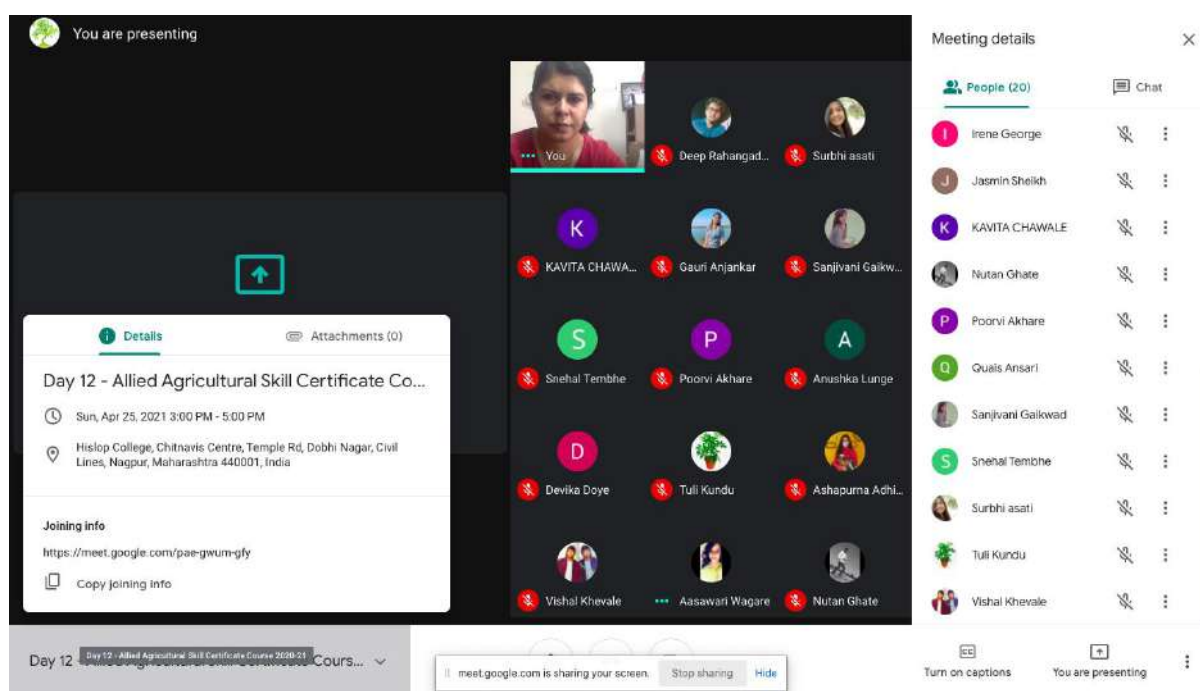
You are presenting

Details

Attachments (0)

Day 12 - Allied Agricultural Skill Certificate Co...

Sun, Apr 25, 2021 3:00 PM - 5:00 PM

Hislop College, Chitnavis Centre, Temple Rd, Dobhi Nagar, Civil Lines, Nagpur, Maharashtra 440001, India

Joining info

https://meet.google.com/pae-gwum-gfy

Copy joining info

You

Deep Rahangad...

Surbhi asati

K
KAVITA CHAWA...

Gauri Anjankar

Sanjivani Gaikw...

S
Snehal Tembhe

P
Poorvi Akhare

A
Anushka Lunge

D
Devika Doye

Tuli Kundu

Ashapurna Adhi...

Vishal Khevale

Aasawari Wagare

Nutan Ghate

Meeting details

People (20)

Chat

Irene George

Jasmin Sheikh

KAVITA CHAWALE

Nutan Ghate

Poorvi Akhare

Quais Ansari

Sanjivani Gaikwad

Snehal Tembhe

Surbhi asati

Tuli Kundu

Vishal Khevale

Day 12 - Allied Agricultural Skill Certificate Cours...

Day 12 - Allied Agricultural Skill Certificate Course 2020-21

meet.google.com is sharing your screen.

Stop sharing

Hide

Turn on captions

You are presenting